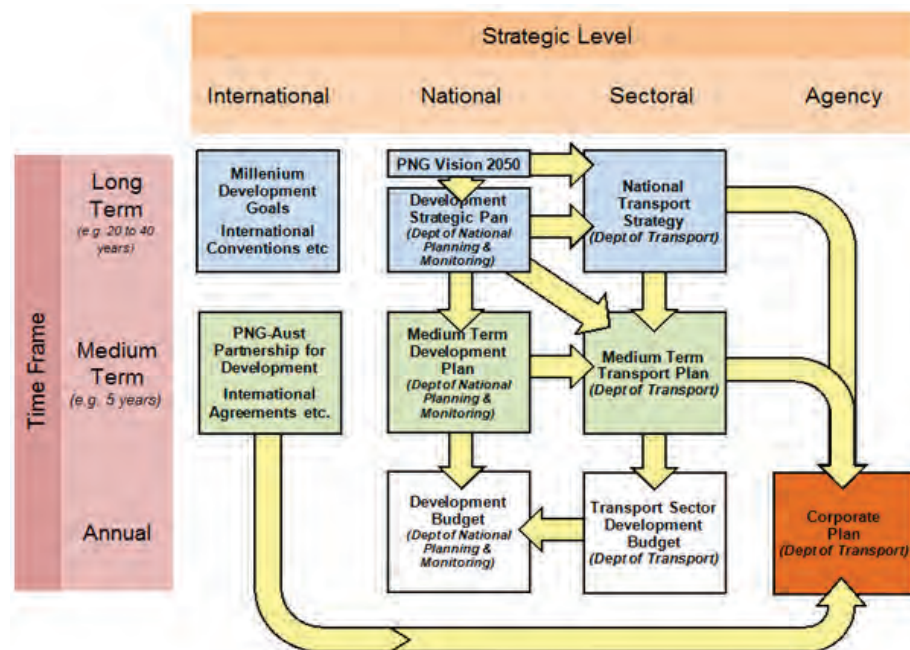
Strategic Level

International

National

Sectoral

Agency

Time Frame

Long Term
(e.g. 20 to 40 years)

Medium Term
(e.g. 5 years)

Annual

Millenium Development Goals

International Conventions etc

PNG Vision 2050

Development Strategic Pan
(Dept of National Planning & Monitoring)

National Transport Strategy
(Dept of Transport)

PNG-Aust Partnership for Development

International Agreements etc.

Medium Term Development Plan
(Dept of National Planning & Monitoring)

Medium Term Transport Plan
(Dept of Transport)

Development Budget
(Dept of National Planning & Monitoring)

Transport Sector Development Budget
(Dept of Transport)

Corporate Plan
(Dept of Transport)